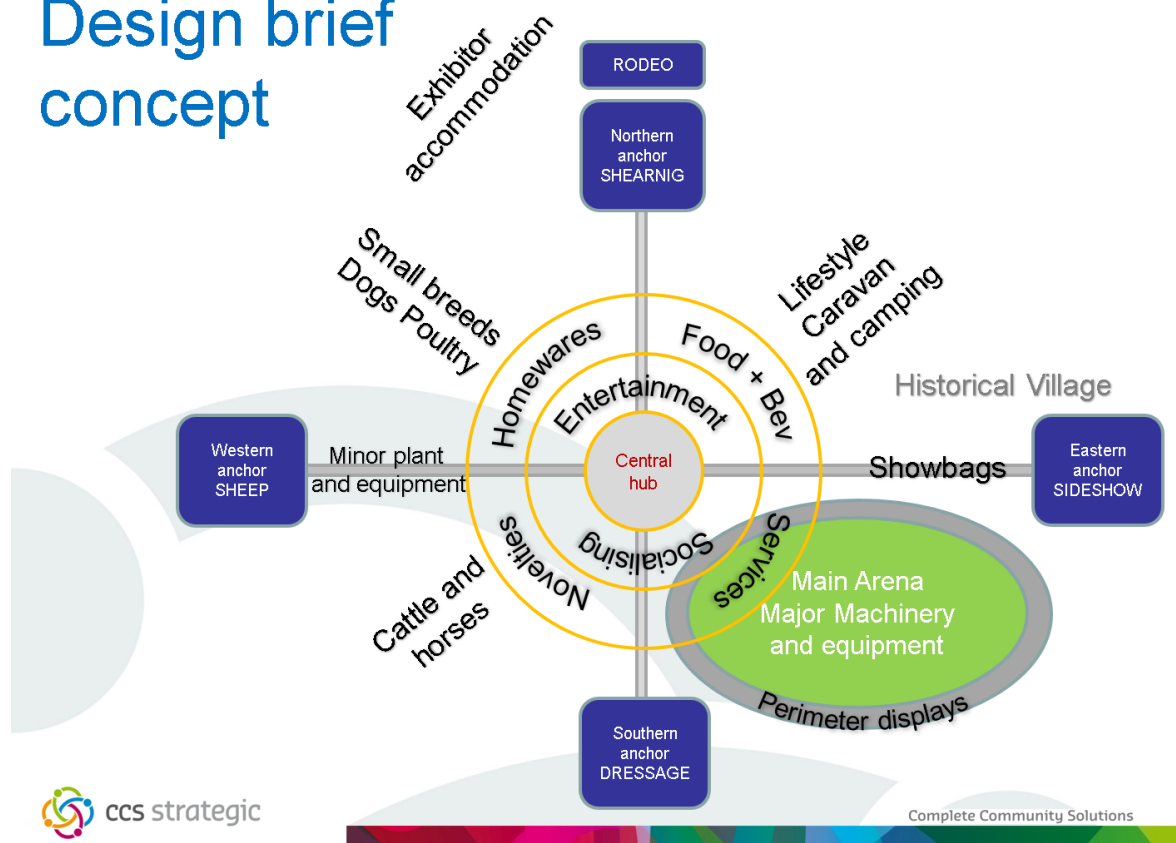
Design brief concept

Exhibitor accommodation

RODEO

Northern anchor SHEARNIG

Small breeds Dogs Poultry

Lifestyle Caravan and camping

Homewares

Food + Bev

Entertainment

Historical Village

Western anchor SHEEP

Minor plant and equipment

Central hub

Showbags

Eastern anchor SIDESHOW

Socialising

Services

Novelties

Cattle and horses

Main Arena Major Machinery and equipment

Perimeter displays

Southern anchor DRESSAGE

ccs strategic

Complete Community Solutions